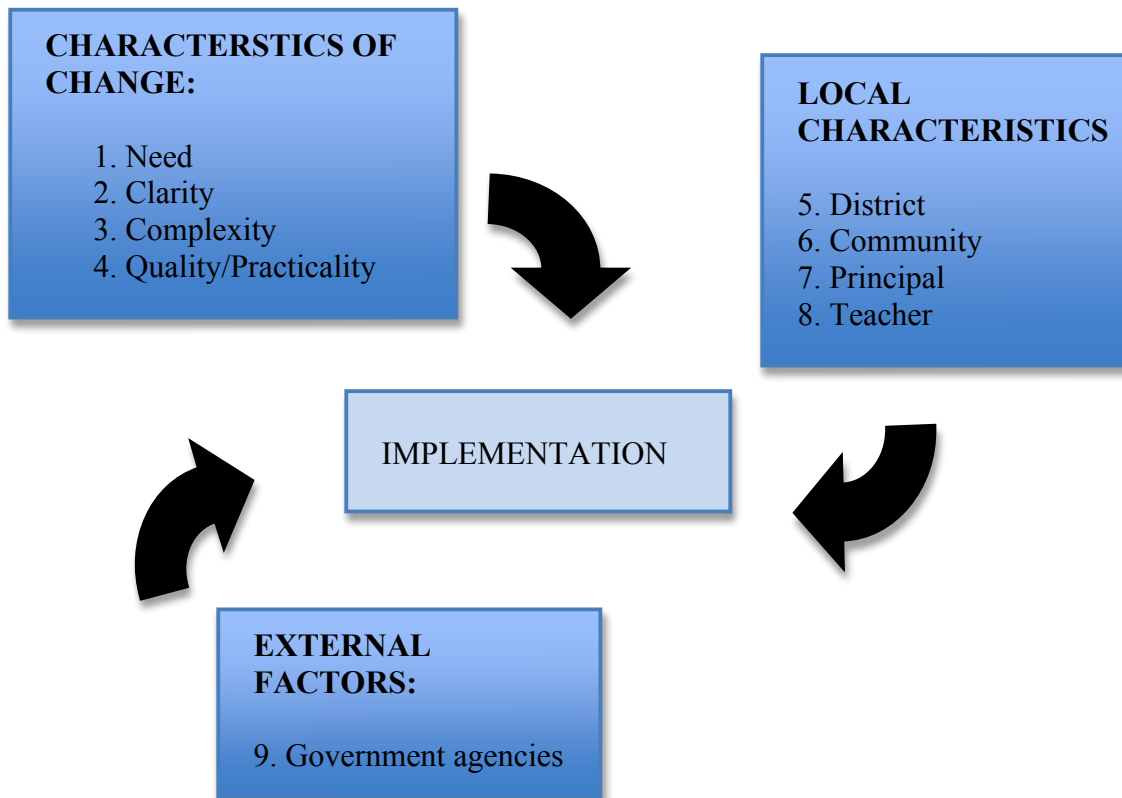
CHARACTERSTICS OF CHANGE:

1. Need
2. Clarity
3. Complexity
4. Quality/Practicality

LOCAL CHARACTERISTICS

5. District
6. Community
7. Principal
8. Teacher

IMPLEMENTATION

EXTERNAL FACTORS:

9. Government agencies